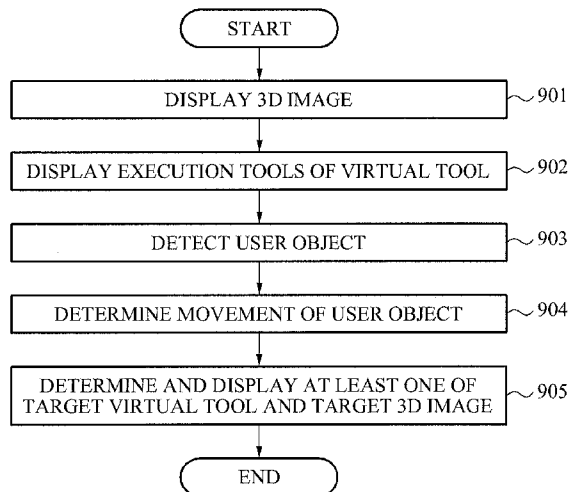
START

DISPLAY 3D IMAGE
901

DISPLAY EXECUTION TOOLS OF VIRTUAL TOOL
902

DETECT USER OBJECT
903

DETERMINE MOVEMENT OF USER OBJECT
904

DETERMINE AND DISPLAY AT LEAST ONE OF TARGET VIRTUAL TOOL AND TARGET 3D IMAGE
905

END